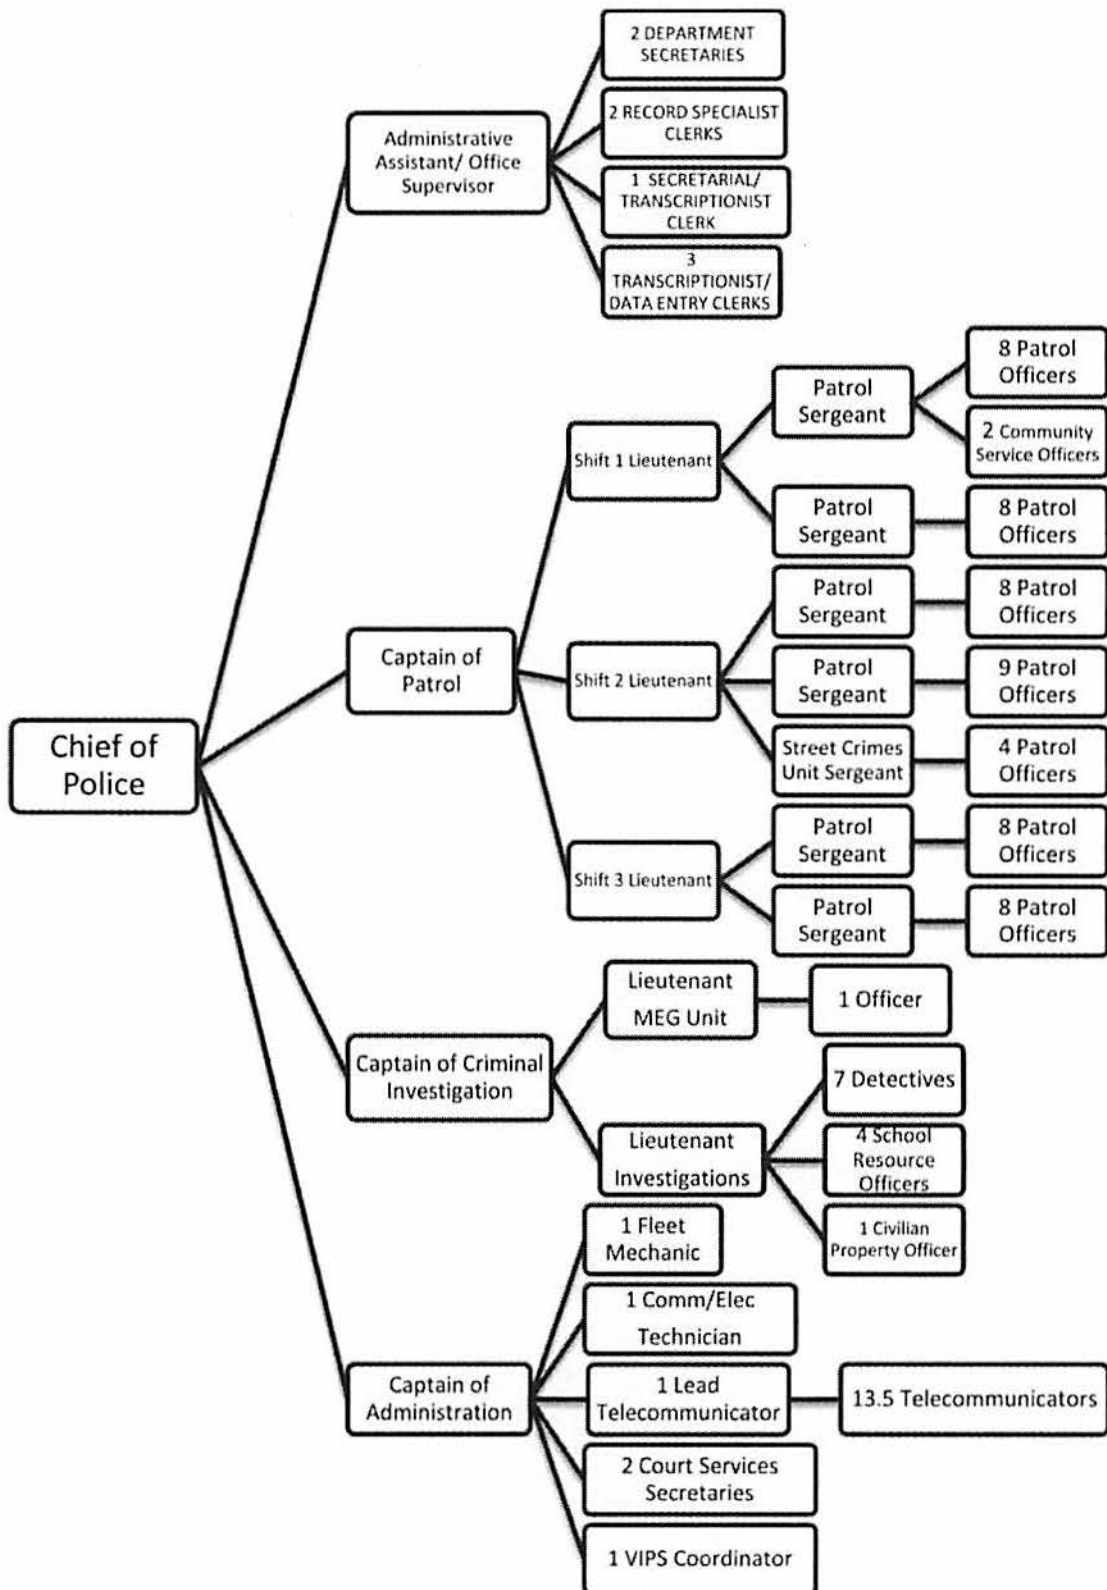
Chief of Police

Administrative Assistant/ Office Supervisor

2 DEPARTMENT SECRETARIES

2 RECORD SPECIALIST CLERKS

1 SECRETARIAL/ TRANSCRIPTIONIST CLERK

3 TRANSCRIPTIONIST/ DATA ENTRY CLERKS

Captain of Patrol

Shift 1 Lieutenant

Patrol Sergeant

8 Patrol Officers

2 Community Service Officers

Patrol Sergeant

8 Patrol Officers

Shift 2 Lieutenant

Patrol Sergeant

8 Patrol Officers

Patrol Sergeant

9 Patrol Officers

Street Crimes Unit Sergeant

4 Patrol Officers

Shift 3 Lieutenant

Patrol Sergeant

8 Patrol Officers

Patrol Sergeant

8 Patrol Officers

Captain of Criminal Investigation

Lieutenant MEG Unit

1 Officer

Lieutenant Investigations

7 Detectives

4 School Resource Officers

1 Civilian Property Officer

Captain of Administration

1 Fleet Mechanic

1 Comm/Elec Technician

1 Lead Telecommunicator

13.5 Telecommunicators

2 Court Services Secretaries

1 VIPS Coordinator